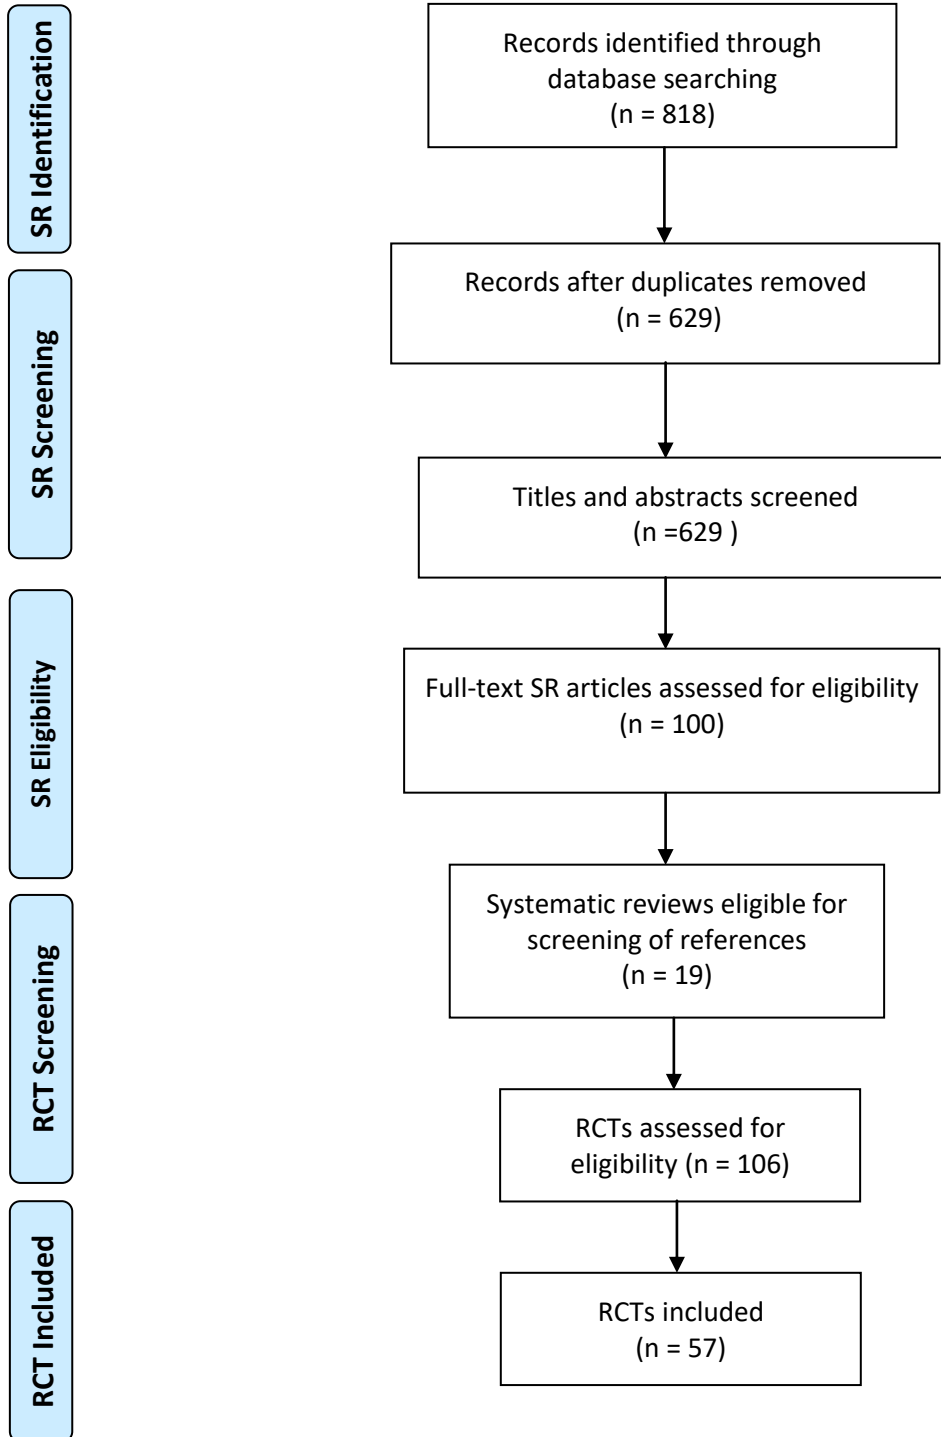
SR Identification

Records identified through database searching (n = 818)

SR Screening

Records after duplicates removed (n = 629)

Titles and abstracts screened (n =629 )

SR Eligibility

Full-text SR articles assessed for eligibility (n = 100)

RCT Screening

Systematic reviews eligible for screening of references (n = 19)

RCTs assessed for eligibility (n = 106)

RCT Included

RCTs included (n = 57)